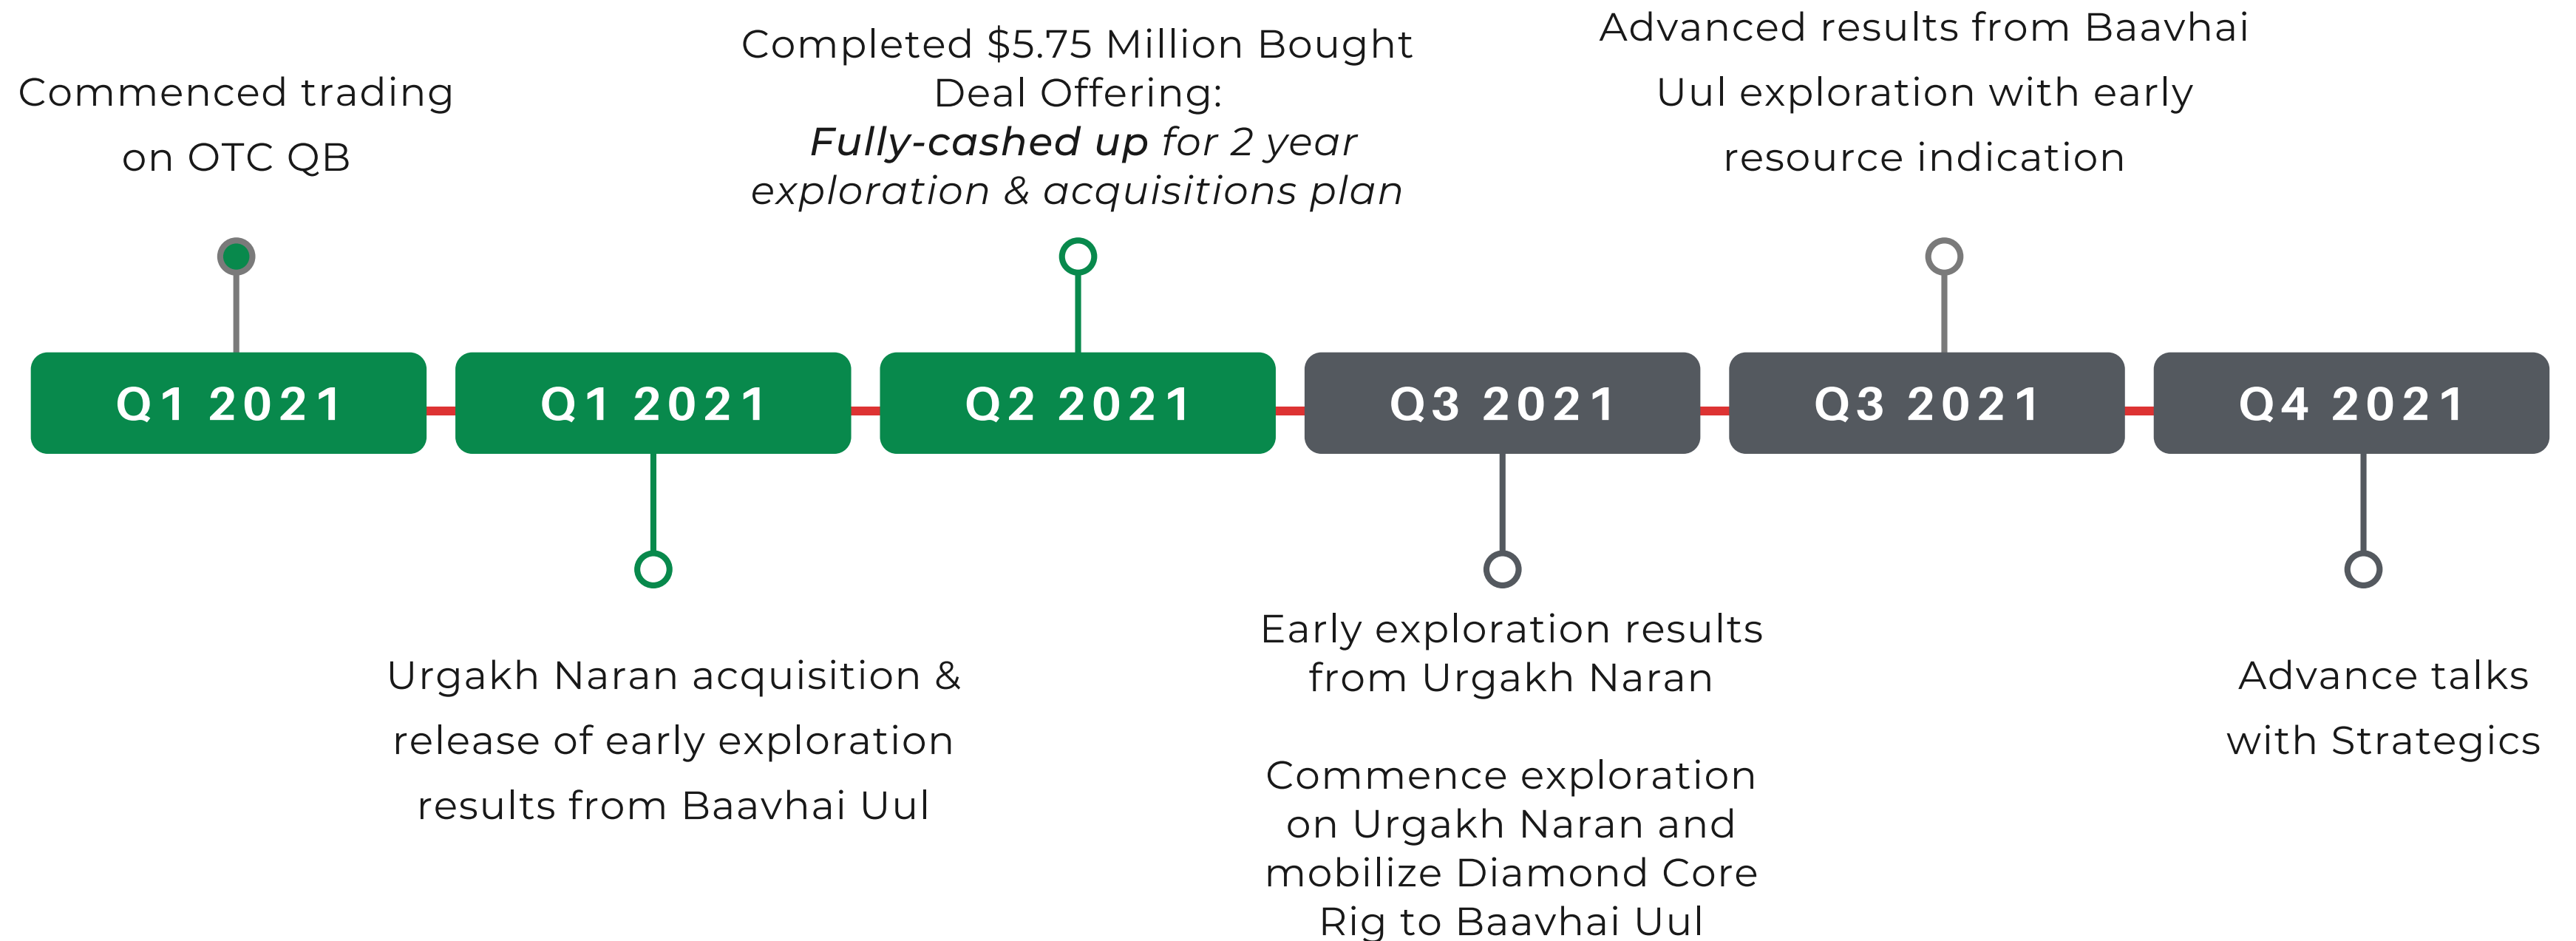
Commenced trading on OTC QB

Completed \$5.75 Million Bought Deal Offering: ***Fully-cashed up*** *for 2 year exploration & acquisitions plan*

Advanced results from Baavhai Uul exploration with early resource indication

Q1 2021

Q1 2021

Q2 2021

Q3 2021

Q3 2021

Q4 2021

Urgakh Naran acquisition & release of early exploration results from Baavhai Uul

Early exploration results from Urgakh Naran

Commence exploration on Urgakh Naran and mobilize Diamond Core Rig to Baavhai Uul

Advance talks with Strategics